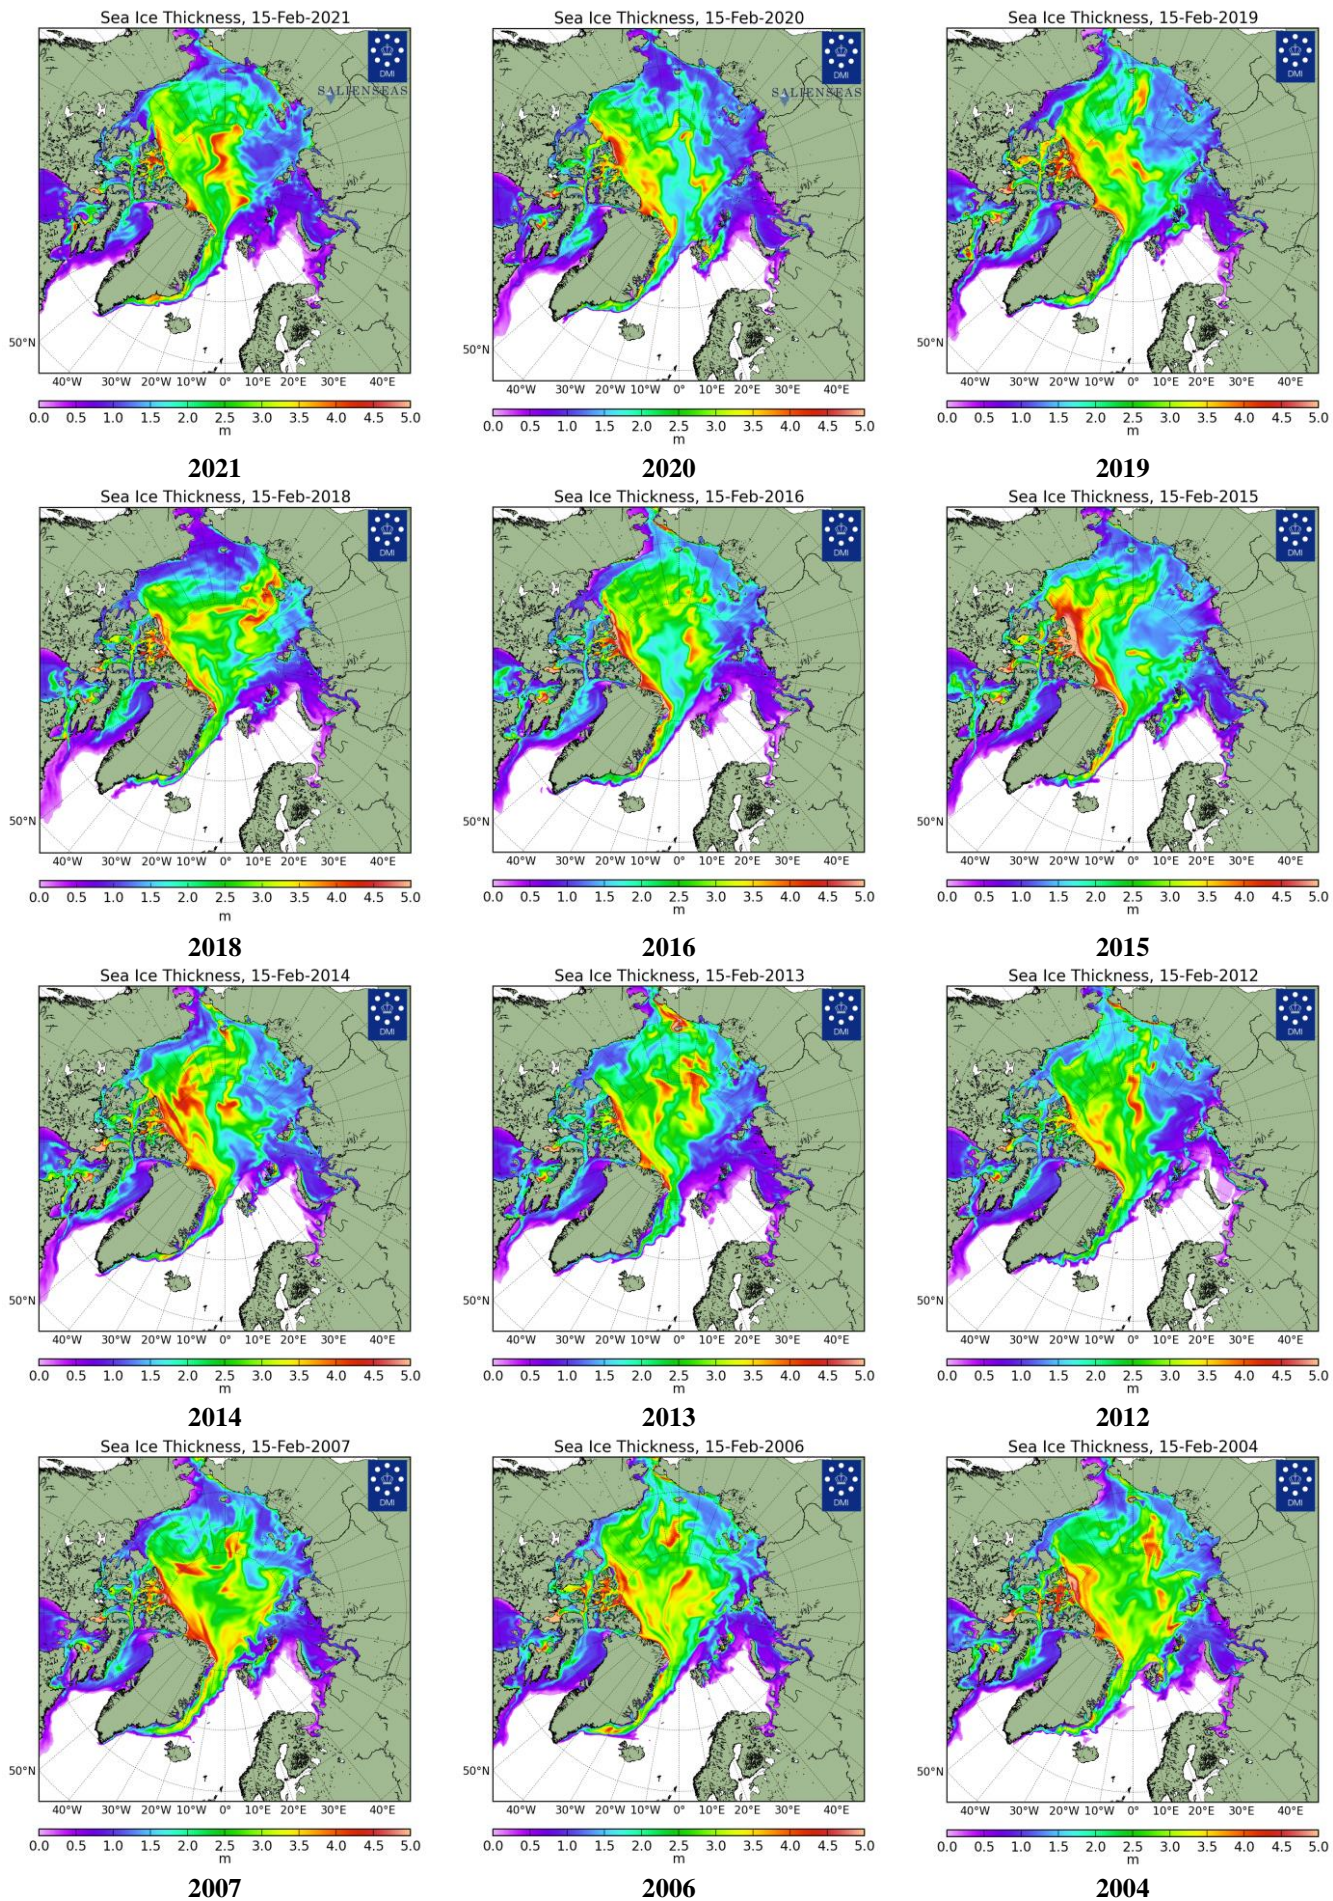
Sea Ice Thickness, 15-Feb-2021
DMI
SALIENSEAS
50°N
40°W 30°W 20°W 10°W 0° 10°E 20°E 30°E 40°E
0.0 0.5 1.0 1.5 2.0 2.5 3.0 3.5 4.0 4.5 5.0
m
2021

Sea Ice Thickness, 15-Feb-2020
DMI
SALIENSEAS
50°N
40°W 30°W 20°W 10°W 0° 10°E 20°E 30°E 40°E
0.0 0.5 1.0 1.5 2.0 2.5 3.0 3.5 4.0 4.5 5.0
m
2020

Sea Ice Thickness, 15-Feb-2019
DMI
50°N
40°W 30°W 20°W 10°W 0° 10°E 20°E 30°E 40°E
0.0 0.5 1.0 1.5 2.0 2.5 3.0 3.5 4.0 4.5 5.0
m
2019

Sea Ice Thickness, 15-Feb-2018
DMI
50°N
40°W 30°W 20°W 10°W 0° 10°E 20°E 30°E 40°E
0.0 0.5 1.0 1.5 2.0 2.5 3.0 3.5 4.0 4.5 5.0
m
2018

Sea Ice Thickness, 15-Feb-2016
DMI
50°N
40°W 30°W 20°W 10°W 0° 10°E 20°E 30°E 40°E
0.0 0.5 1.0 1.5 2.0 2.5 3.0 3.5 4.0 4.5 5.0
m
2016

Sea Ice Thickness, 15-Feb-2015
DMI
50°N
40°W 30°W 20°W 10°W 0° 10°E 20°E 30°E 40°E
0.0 0.5 1.0 1.5 2.0 2.5 3.0 3.5 4.0 4.5 5.0
m
2015

Sea Ice Thickness, 15-Feb-2014
DMI
50°N
40°W 30°W 20°W 10°W 0° 10°E 20°E 30°E 40°E
0.0 0.5 1.0 1.5 2.0 2.5 3.0 3.5 4.0 4.5 5.0
m
2014

Sea Ice Thickness, 15-Feb-2013
DMI
50°N
40°W 30°W 20°W 10°W 0° 10°E 20°E 30°E 40°E
0.0 0.5 1.0 1.5 2.0 2.5 3.0 3.5 4.0 4.5 5.0
m
2013

Sea Ice Thickness, 15-Feb-2012
DMI
50°N
40°W 30°W 20°W 10°W 0° 10°E 20°E 30°E 40°E
0.0 0.5 1.0 1.5 2.0 2.5 3.0 3.5 4.0 4.5 5.0
m
2012

Sea Ice Thickness, 15-Feb-2007
DMI
50°N
40°W 30°W 20°W 10°W 0° 10°E 20°E 30°E 40°E
0.0 0.5 1.0 1.5 2.0 2.5 3.0 3.5 4.0 4.5 5.0
m
2007

Sea Ice Thickness, 15-Feb-2006
DMI
50°N
40°W 30°W 20°W 10°W 0° 10°E 20°E 30°E 40°E
0.0 0.5 1.0 1.5 2.0 2.5 3.0 3.5 4.0 4.5 5.0
m
2006

Sea Ice Thickness, 15-Feb-2004
DMI
50°N
40°W 30°W 20°W 10°W 0° 10°E 20°E 30°E 40°E
0.0 0.5 1.0 1.5 2.0 2.5 3.0 3.5 4.0 4.5 5.0
m
2004